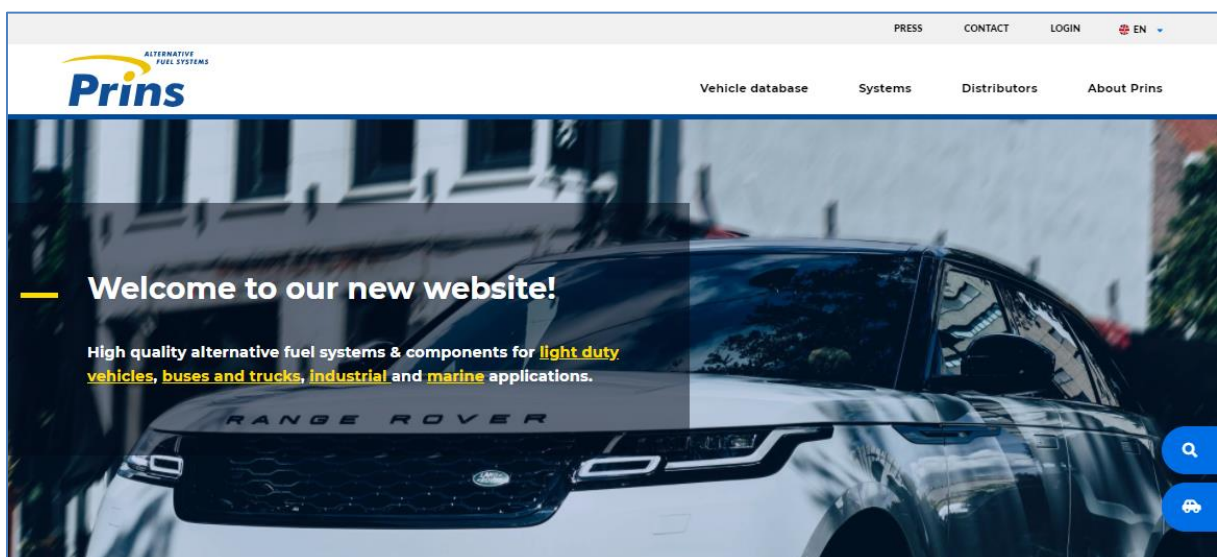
PRESS CONTACT LOGIN EN

ALTERNATIVE FUEL SYSTEMS
Prins

Vehicle database Systems Distributors About Prins

Welcome to our new website!

High quality alternative fuel systems & components for light duty vehicles, buses and trucks, industrial and marine applications.

RANGE ROVER